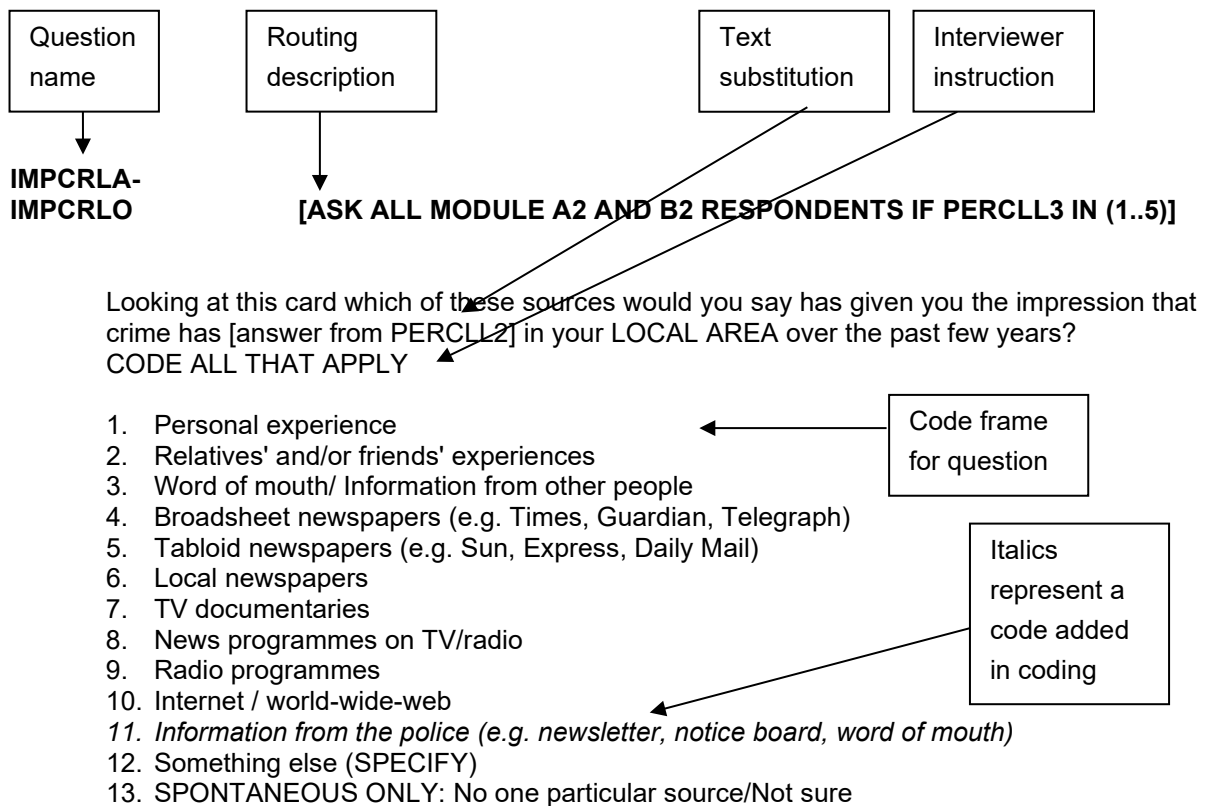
Question name

Routing description

Text substitution

Interviewer instruction

**IMPCRLA-IMPCRLO**

**[ASK ALL MODULE A2 AND B2 RESPONDENTS IF PERCLL3 IN (1..5)]**

Looking at this card which of these sources would you say has given you the impression that crime has [answer from PERCLL2] in your LOCAL AREA over the past few years?
CODE ALL THAT APPLY

Code frame for question

1. Personal experience
2. Relatives' and/or friends' experiences
3. Word of mouth/ Information from other people
4. Broadsheet newspapers (e.g. Times, Guardian, Telegraph)
5. Tabloid newspapers (e.g. Sun, Express, Daily Mail)
6. Local newspapers
7. TV documentaries
8. News programmes on TV/radio
9. Radio programmes
10. Internet / world-wide-web
*11. Information from the police (e.g. newsletter, notice board, word of mouth)*
12. Something else (SPECIFY)
13. SPONTANEOUS ONLY: No one particular source/Not sure

Italics represent a code added in coding